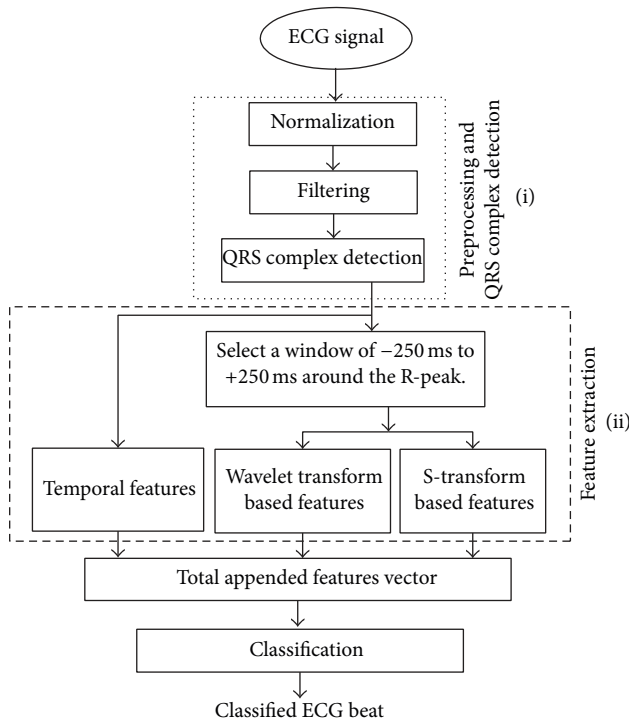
ECG signal

Normalization

Filtering

QRS complex detection

Preprocessing and QRS complex detection

(i)

Select a window of −250 ms to +250 ms around the R-peak.

Temporal features

Wavelet transform based features

S-transform based features

Feature extraction

(ii)

Total appended features vector

Classification

Classified ECG beat